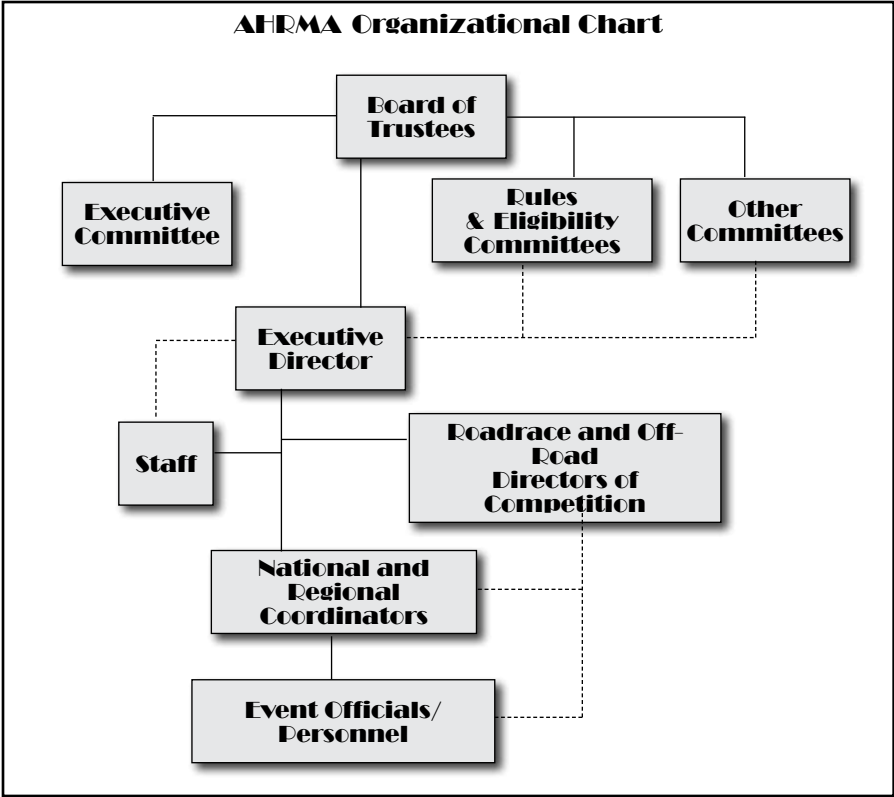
AHRMA Organizational Chart

Board of Trustees

Executive Committee

Rules & Eligibility Committees

Other Committees

Executive Director

Staff

Roadrace and Off-Road Directors of Competition

National and Regional Coordinators

Event Officials/ Personnel